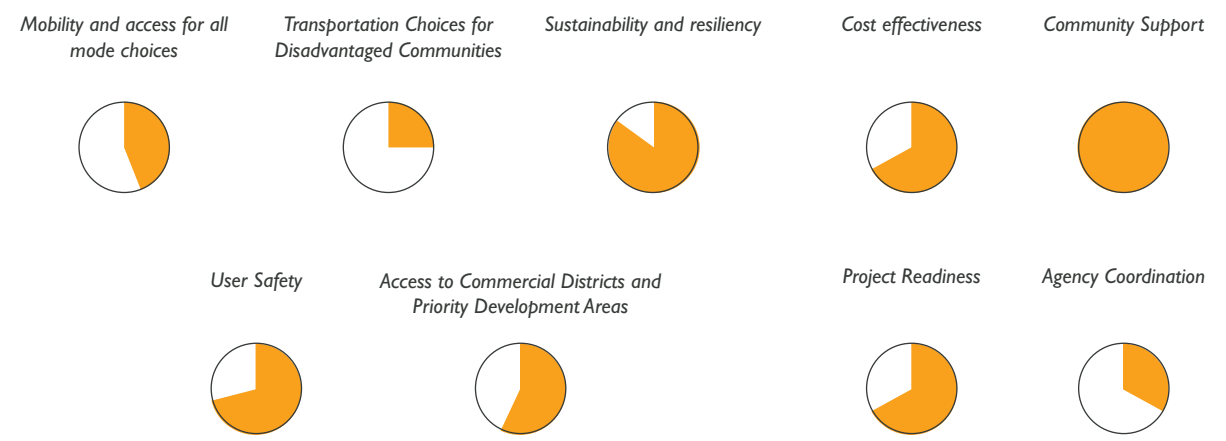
Mobility and access for all mode choices

Transportation Choices for Disadvantaged Communities

Sustainability and resiliency

Cost effectiveness

Community Support

User Safety

Access to Commercial Districts and Priority Development Areas

Project Readiness

Agency Coordination